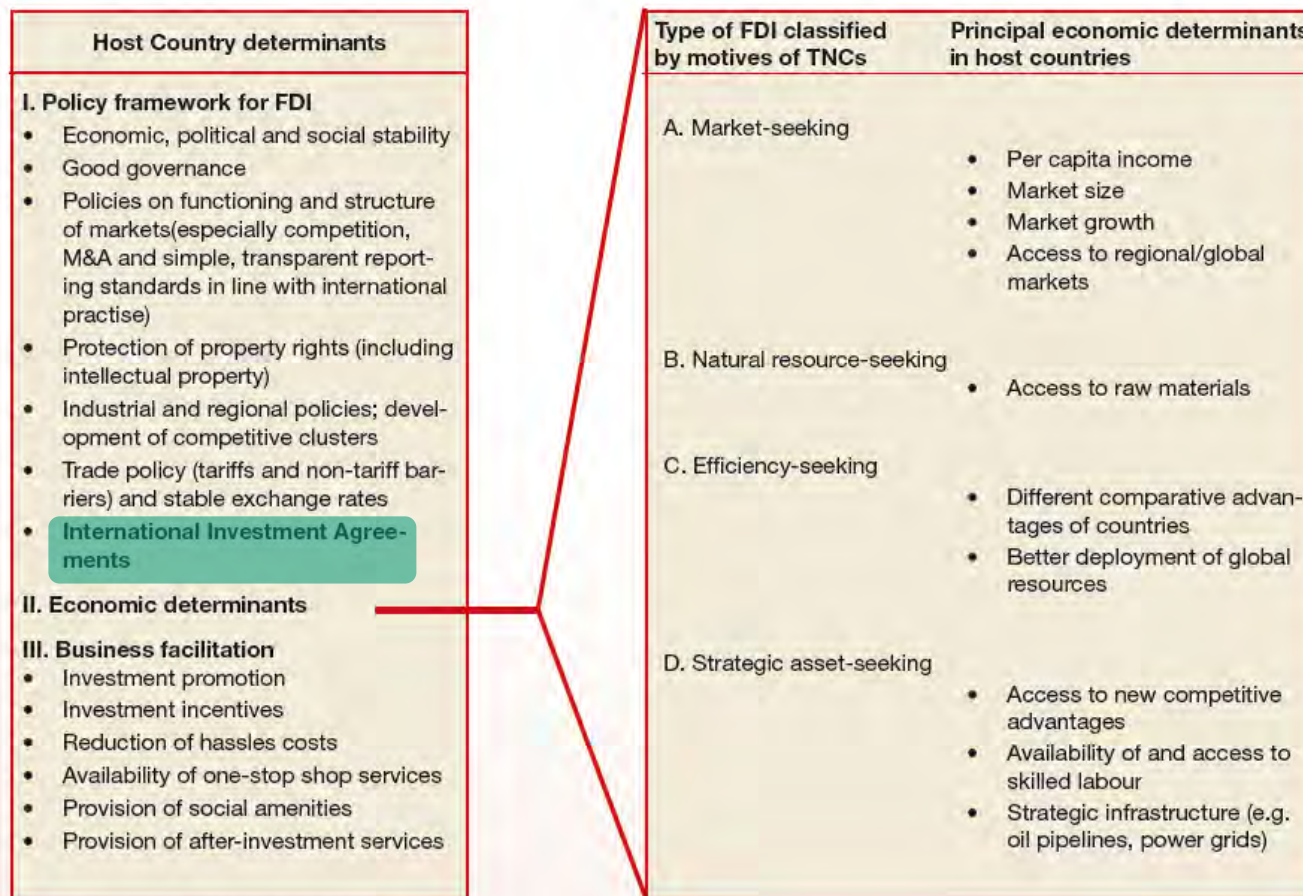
Host Country determinants

I. Policy framework for FDI
- Economic, political and social stability
- Good governance
- Policies on functioning and structure of markets(especially competition, M&A and simple, transparent reporting standards in line with international practise)
- Protection of property rights (including intellectual property)
- Industrial and regional policies; development of competitive clusters
- Trade policy (tariffs and non-tariff barriers) and stable exchange rates
- International Investment Agreements

II. Economic determinants

III. Business facilitation
- Investment promotion
- Investment incentives
- Reduction of hassles costs
- Availability of one-stop shop services
- Provision of social amenities
- Provision of after-investment services

| Type of FDI classified by motives of TNCs | Principal economic determinants in host countries |
|---|---|
| A. Market-seeking | • Per capita income<br>• Market size<br>• Market growth<br>• Access to regional/global markets |
| B. Natural resource-seeking | • Access to raw materials |
| C. Efficiency-seeking | • Different comparative advantages of countries<br>• Better deployment of global resources |
| D. Strategic asset-seeking | • Access to new competitive advantages<br>• Availability of and access to skilled labour<br>• Strategic infrastructure (e.g. oil pipelines, power grids) |